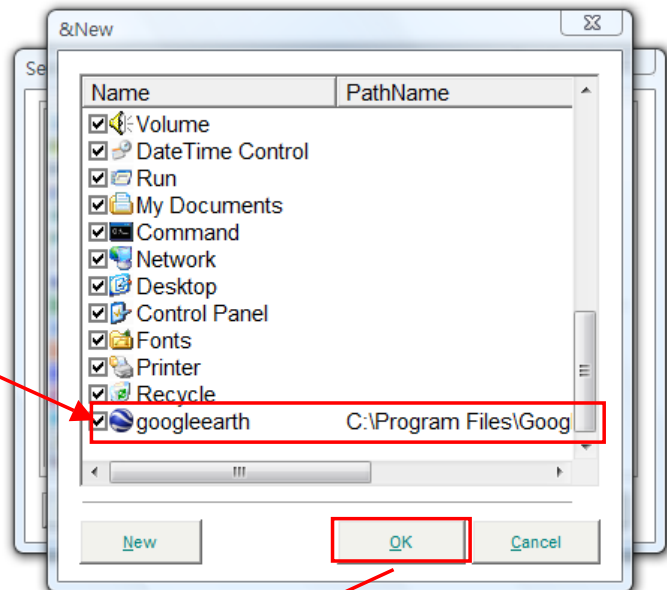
&New

Se

| Name | PathName |
|---|---|
| Volume | |
| DateTime Control | |
| Run | |
| My Documents | |
| Command | |
| Network | |
| Desktop | |
| Control Panel | |
| Fonts | |
| Printer | |
| Recycle | |
| googleearth | C:\Program Files\Goog |

New

OK

Cancel